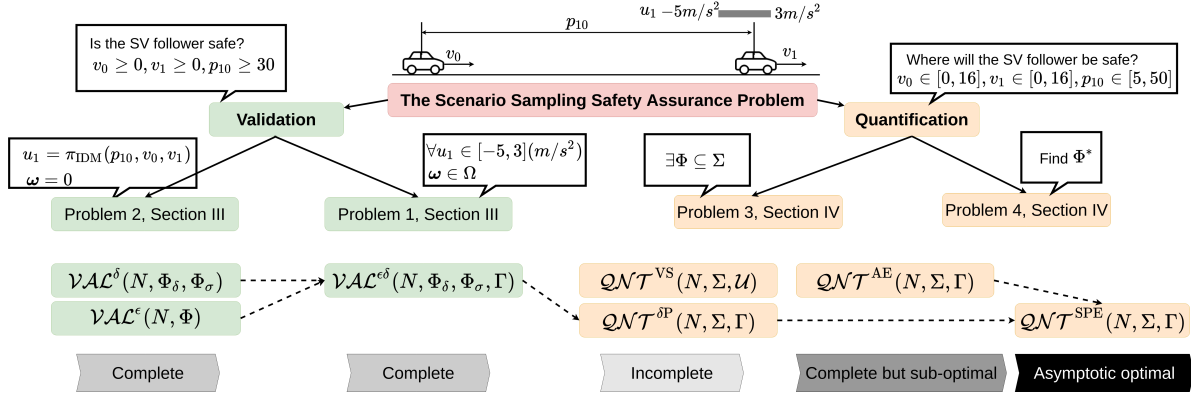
Is the SV follower safe?
$v_0 \geq 0, v_1 \geq 0, p_{10} \geq 30$

$u_1$ $-5m/s^2$ $3m/s^2$

$p_{10}$

$v_0$

$v_1$

Where will the SV follower be safe?
$v_0 \in [0,16], v_1 \in [0,16], p_{10} \in [5,50]$

Validation

The Scenario Sampling Safety Assurance Problem

Quantification

$u_1 = \pi_{\text{IDM}}(p_{10}, v_0, v_1)$
$\boldsymbol{\omega} = 0$

$\forall u_1 \in [-5,3](m/s^2)$
$\boldsymbol{\omega} \in \boldsymbol{\Omega}$

$\exists \Phi \subseteq \Sigma$

Find $\Phi^*$

Problem 2, Section III

Problem 1, Section III

Problem 3, Section IV

Problem 4, Section IV

$\mathcal{VAL}^{\delta}(N, \Phi_\delta, \Phi_\sigma)$

$\mathcal{VAL}^{\epsilon}(N, \Phi)$

$\mathcal{VAL}^{\epsilon\delta}(N, \Phi_\delta, \Phi_\sigma, \Gamma)$

$\mathcal{QNT}^{\text{VS}}(N, \Sigma, \mathcal{U})$

$\mathcal{QNT}^{\delta\text{P}}(N, \Sigma, \Gamma)$

$\mathcal{QNT}^{\text{AE}}(N, \Sigma, \Gamma)$

$\mathcal{QNT}^{\text{SPE}}(N, \Sigma, \Gamma)$

Complete

Complete

Incomplete

Complete but sub-optimal

Asymptotic optimal